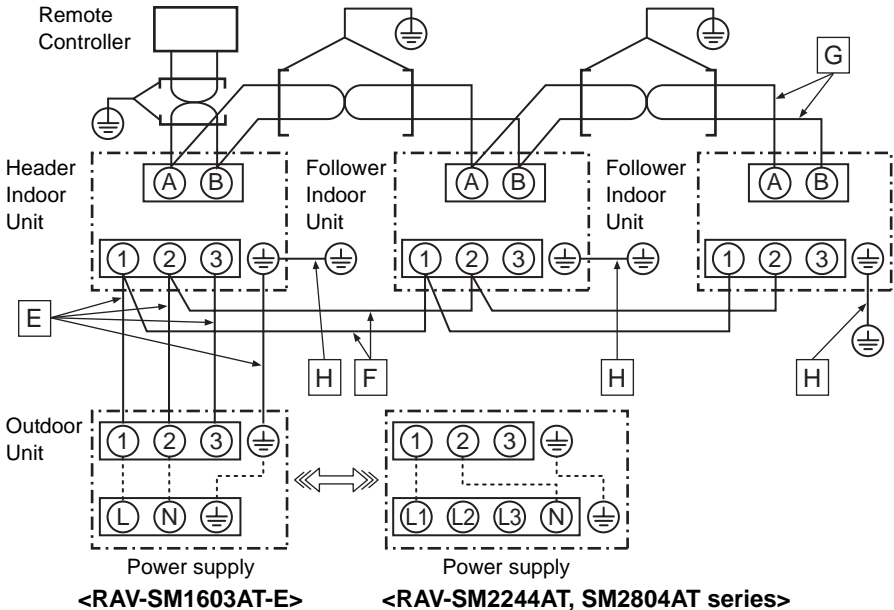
Remote Controller

G

Header Indoor Unit

A B

Follower Indoor Unit

A B

Follower Indoor Unit

A B

1 2 3

1 2 3

1 2 3

E

H F

H

H

Outdoor Unit

1 2 3

L N

1 2 3

L1 L2 L3 N

Power supply

Power supply

<RAV-SM1603AT-E>

<RAV-SM2244AT, SM2804AT series>